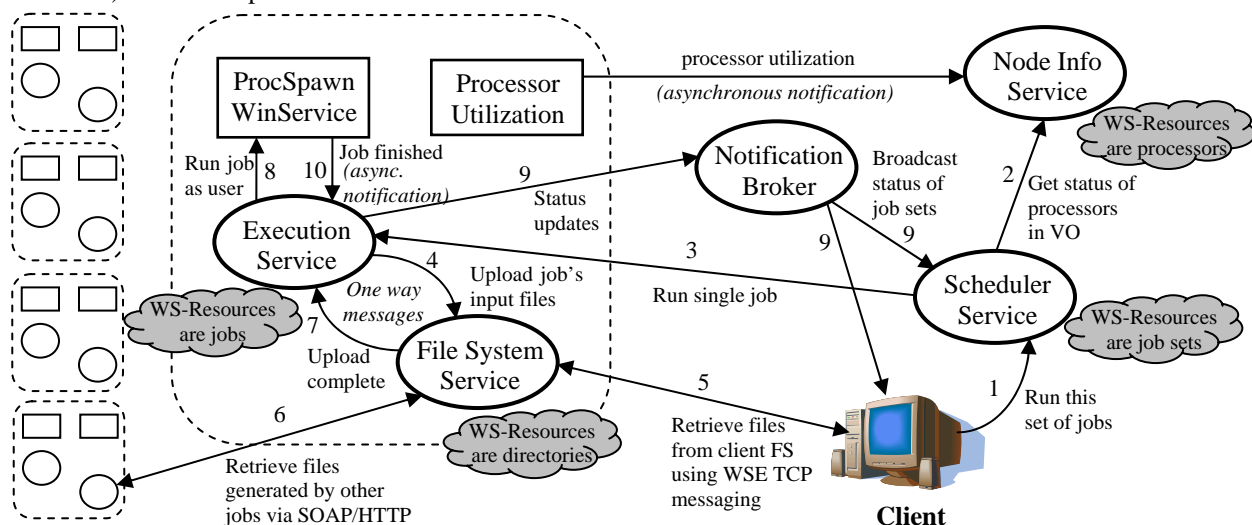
ProcSpawn WinService

Processor Utilization

processor utilization

(asynchronous notification)

Node Info Service

WS-Resources are processors

Run job as user

8

10

Job finished (async. notification)

9

Status updates

Notification Broker

Broadcast status of job sets

2

Get status of processors in VO

9

9

Execution Service

3

4

Upload job's input files

Run single job

Scheduler Service

One way messages

WS-Resources are jobs

7

WS-Resources are job sets

Upload complete

File System Service

5

1

Run this set of jobs

6

WS-Resources are directories

Retrieve files from client FS using WSE TCP messaging

Retrieve files generated by other jobs via SOAP/HTTP

Client